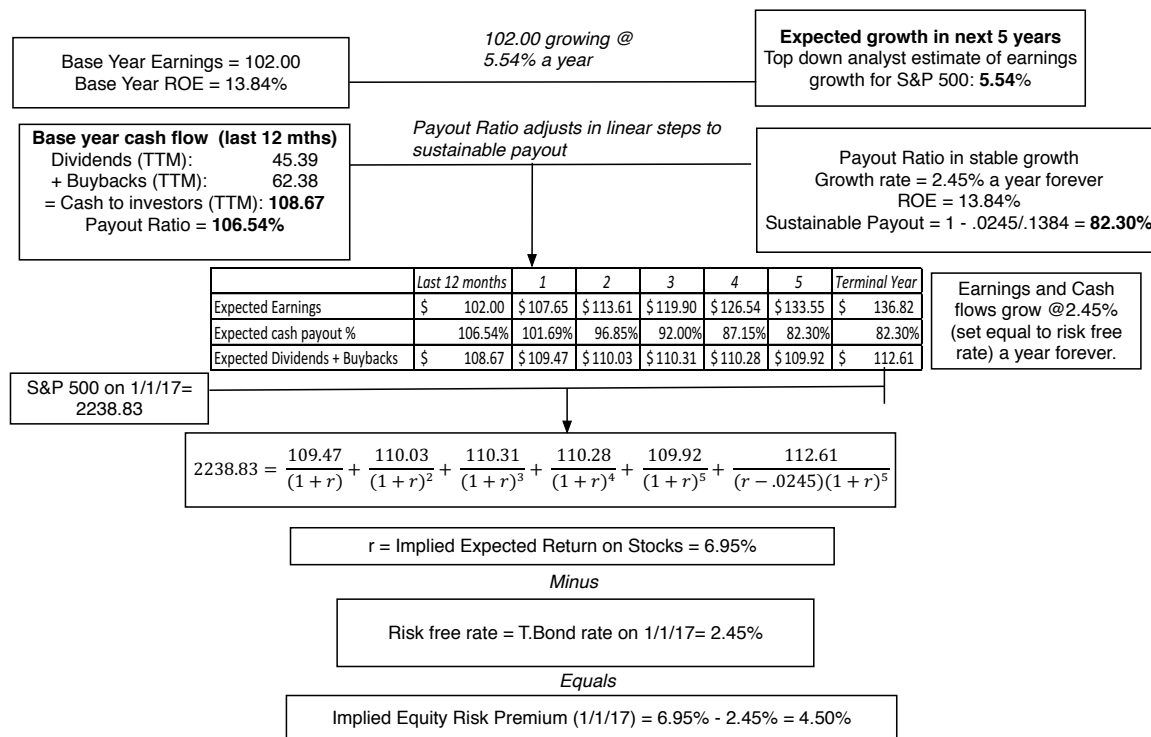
Base Year Earnings = 102.00
Base Year ROE = 13.84%

102.00 growing @ 5.54% a year

**Expected growth in next 5 years**
Top down analyst estimate of earnings growth for S&P 500: **5.54**%

**Base year cash flow (last 12 mths)**
Dividends (TTM): 45.39
+ Buybacks (TTM): 62.38
= Cash to investors (TTM): **108.67**
Payout Ratio = **106.54%**

Payout Ratio adjusts in linear steps to sustainable payout

Payout Ratio in stable growth
Growth rate = 2.45% a year forever
ROE = 13.84%
Sustainable Payout = 1 - .0245/.1384 = **82.30%**

| | Last 12 months | 1 | 2 | 3 | 4 | 5 | Terminal Year |
|---|---|---|---|---|---|---|---|
| Expected Earnings | $ 102.00 | $ 107.65 | $ 113.61 | $ 119.90 | $ 126.54 | $ 133.55 | $ 136.82 |
| Expected cash payout % | 106.54% | 101.69% | 96.85% | 92.00% | 87.15% | 82.30% | 82.30% |
| Expected Dividends + Buybacks | $ 108.67 | $ 109.47 | $ 110.03 | $ 110.31 | $ 110.28 | $ 109.92 | $ 112.61 |

Earnings and Cash flows grow @2.45% (set equal to risk free rate) a year forever.

S&P 500 on 1/1/17= 2238.83

$2238.83 = \frac{109.47}{(1+r)} + \frac{110.03}{(1+r)^2} + \frac{110.31}{(1+r)^3} + \frac{110.28}{(1+r)^4} + \frac{109.92}{(1+r)^5} + \frac{112.61}{(r-.0245)(1+r)^5}$

r = Implied Expected Return on Stocks = 6.95%

Minus

Risk free rate = T.Bond rate on 1/1/17= 2.45%

Equals

Implied Equity Risk Premium (1/1/17) = 6.95% - 2.45% = 4.50%